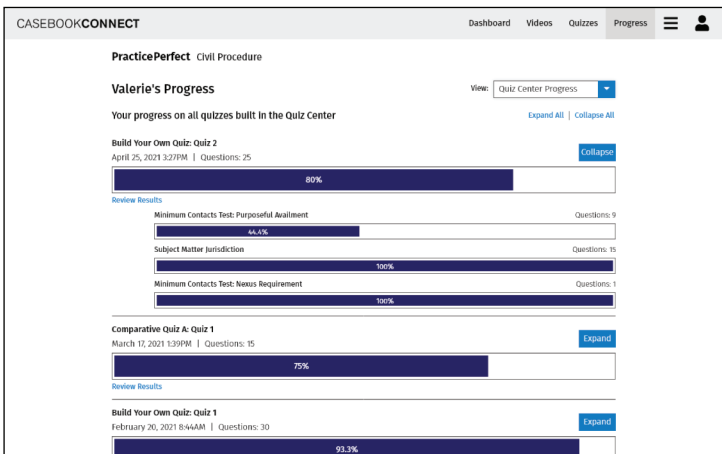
CASEBOOKCONNECT

Dashboard Videos Quizzes Progress

PracticePerfect Civil Procedure

Valerie's Progress

View: Quiz Center Progress

Your progress on all quizzes built in the Quiz Center

Expand All | Collapse All

Build Your Own Quiz: Quiz 2
April 25, 2021 3:27PM | Questions: 25

Collapse

80%

Review Results

Minimum Contacts Test: Purposeful Availment
Questions: 9

44.4%

Subject Matter Jurisdiction
Questions: 15

100%

Minimum Contacts Test: Nexus Requirement
Questions: 1

100%

Comparative Quiz A: Quiz 1
March 17, 2021 1:39PM | Questions: 15

Expand

75%

Review Results

Build Your Own Quiz: Quiz 1
February 20, 2021 8:44AM | Questions: 30

Expand

93.3%